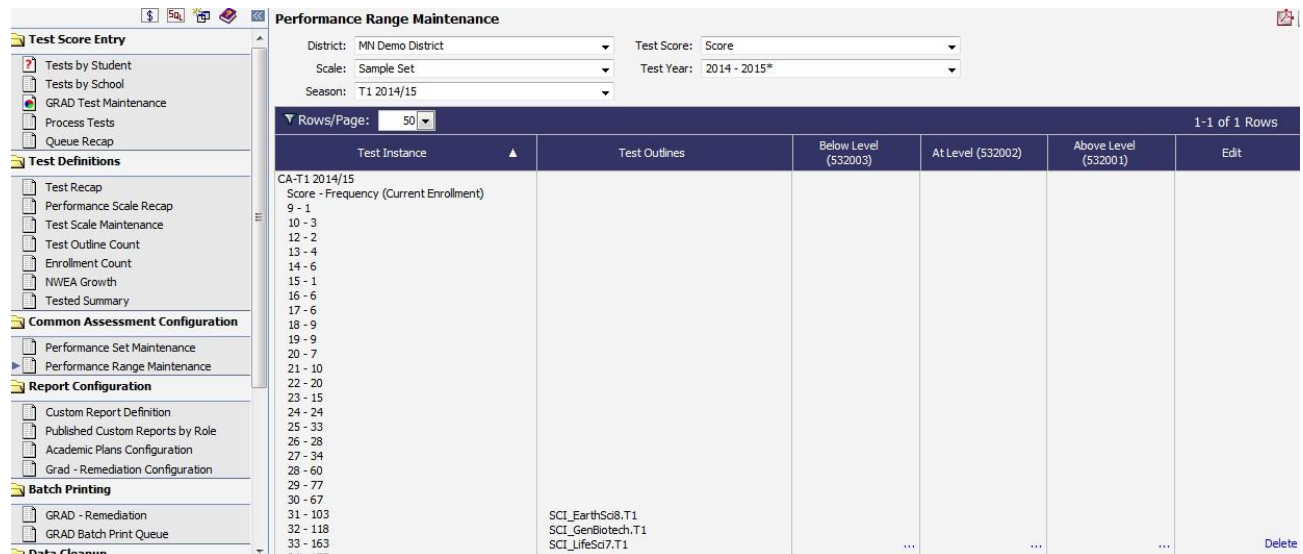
Test Score Entry
Tests by Student
Tests by School
GRAD Test Maintenance
Process Tests
Queue Recap
Test Definitions
Test Recap
Performance Scale Recap
Test Scale Maintenance
Test Outline Count
Enrollment Count
NWEA Growth
Tested Summary
Common Assessment Configuration
Performance Set Maintenance
Performance Range Maintenance
Report Configuration
Custom Report Definition
Published Custom Reports by Role
Academic Plans Configuration
Grad - Remediation Configuration
Batch Printing
GRAD - Remediation
GRAD Batch Print Queue
Data Cleanup

Performance Range Maintenance

District: MN Demo District
Test Score: Score
Scale: Sample Set
Test Year: 2014 - 2015*
Season: T1 2014/15

Rows/Page: 50
1-1 of 1 Rows

| Test Instance | Test Outlines | Below Level (532003) | At Level (532002) | Above Level (532001) | Edit |
|---|---|---|---|---|---|
| CA-T1 2014/15 Score - Frequency (Current Enrollment) 9 - 1 10 - 3 12 - 2 13 - 4 14 - 6 15 - 1 16 - 6 17 - 6 18 - 9 19 - 9 20 - 7 21 - 10 22 - 20 23 - 15 24 - 24 25 - 33 26 - 28 27 - 34 28 - 60 29 - 77 30 - 67 31 - 103 32 - 118 33 - 163 | SCI_EarthSci8.T1 SCI_GenBiotech.T1 SCI_LifeSci7.T1 | ... | ... | ... | Delete |